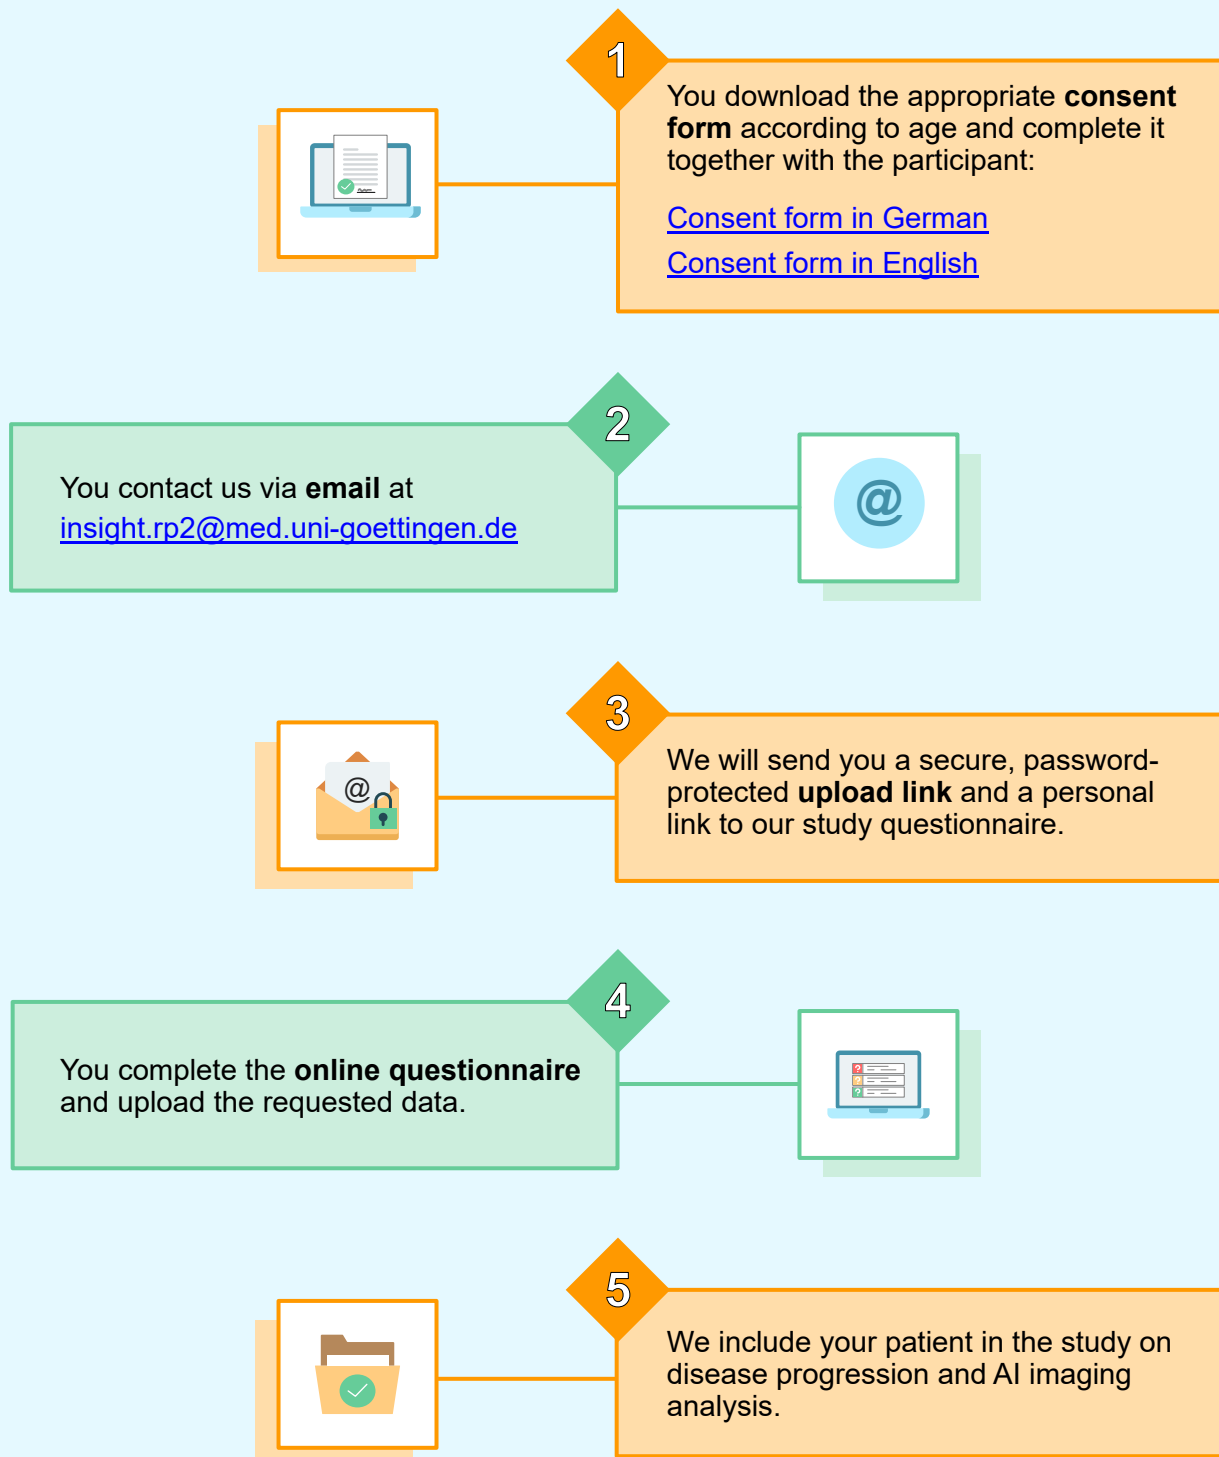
1

You download the appropriate consent form according to age and complete it together with the participant:

Consent form in German

Consent form in English

2

You contact us via email at insight.rp2@med.uni-goettingen.de

@

3

@

We will send you a secure, password-protected upload link and a personal link to our study questionnaire.

4

You complete the online questionnaire and upload the requested data.

5

We include your patient in the study on disease progression and AI imaging analysis.